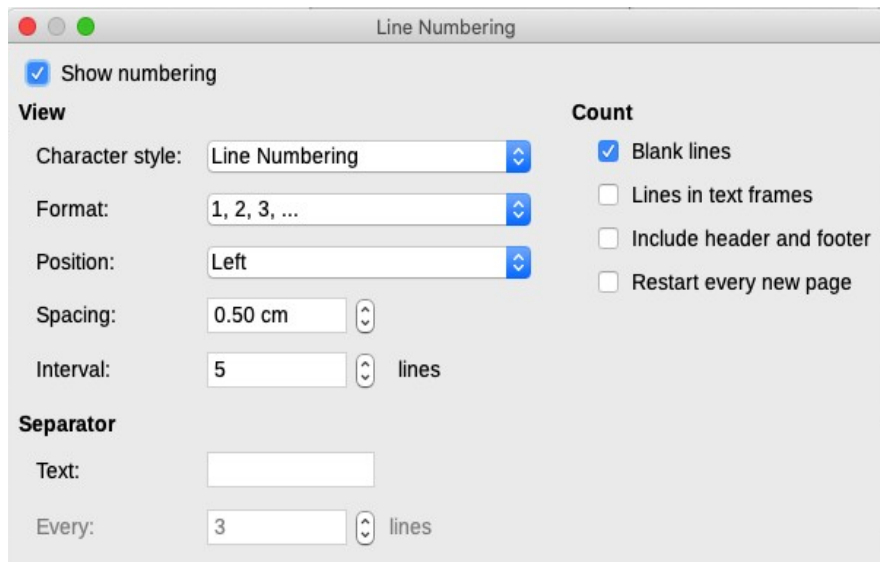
Line Numbering

Show numbering

View

Character style: Line Numbering

Format: 1, 2, 3, ...

Position: Left

Spacing: 0.50 cm

Interval: 5 lines

Separator

Text:

Every: 3 lines

Count

Blank lines

Lines in text frames

Include header and footer

Restart every new page